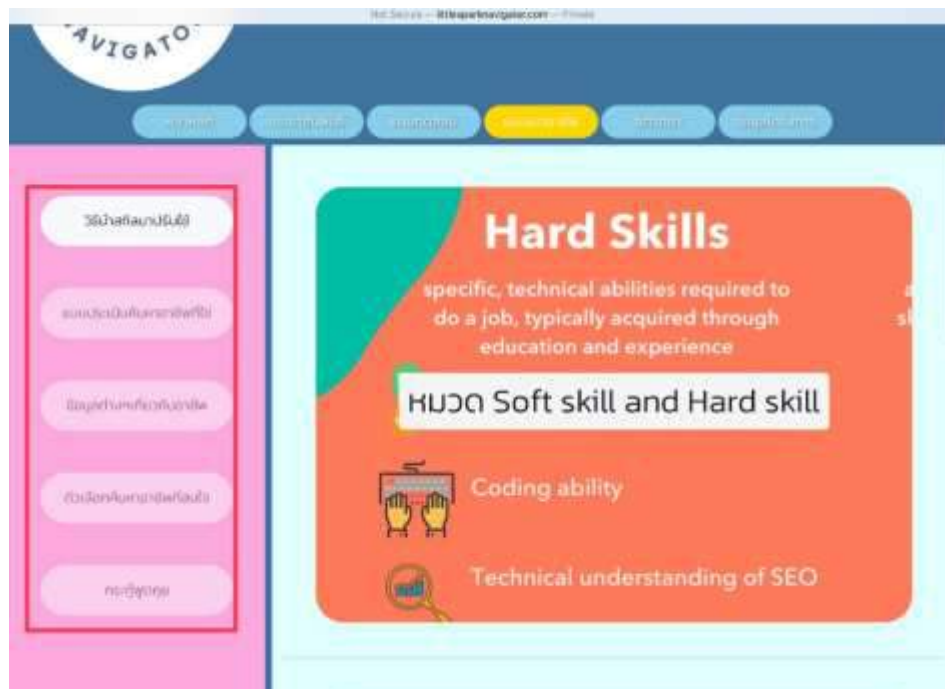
Not Secure — littlesparknavigator.com — Private

AVIGATO

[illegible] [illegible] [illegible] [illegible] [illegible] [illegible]

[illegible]

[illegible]

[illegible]

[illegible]

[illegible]

Hard Skills

specific, technical abilities required to do a job, typically acquired through education and experience

หมวด Soft skill and Hard skill

Coding ability

Technical understanding of SEO